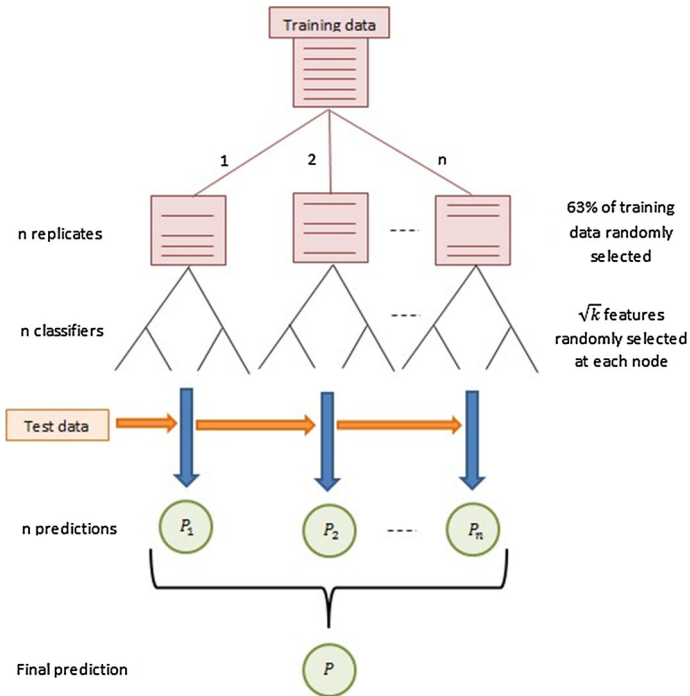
Training data

1

2

n

n replicates

---

63% of training data randomly selected

n classifiers

---

$\sqrt{k}$ features randomly selected at each node

Test data

n predictions

$P_1$

$P_2$

---

$P_n$

Final prediction

$P$